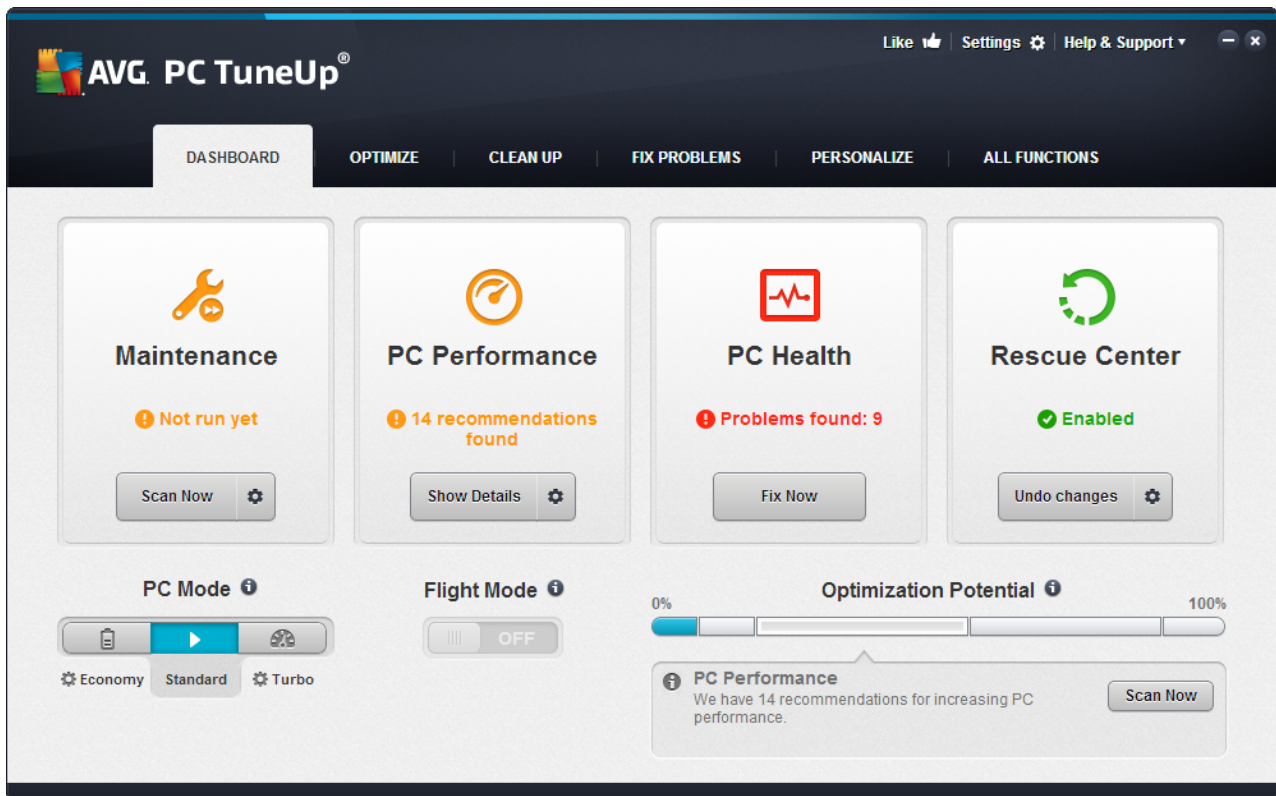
AVG. PC TuneUp®

Like | Settings | Help & Support ▾

DASHBOARD | OPTIMIZE | CLEAN UP | FIX PROBLEMS | PERSONALIZE | ALL FUNCTIONS

Maintenance
Not run yet
Scan Now

PC Performance
14 recommendations found
Show Details

PC Health
Problems found: 9
Fix Now

Rescue Center
Enabled
Undo changes

PC Mode
Economy Standard Turbo

Flight Mode
OFF

Optimization Potential
0%
100%

PC Performance
We have 14 recommendations for increasing PC performance.
Scan Now